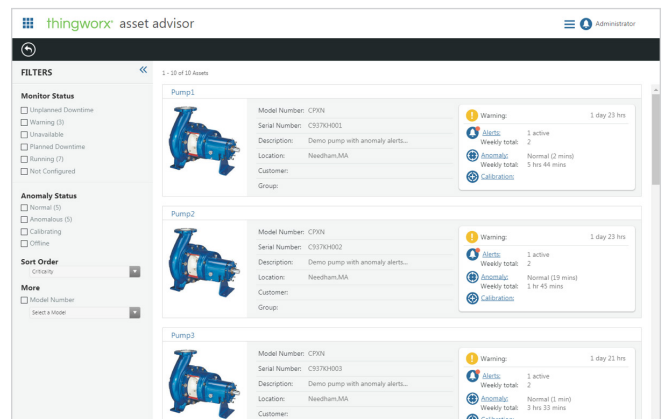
thingworx® asset advisor

Administrator

FILTERS

«

Monitor Status

Unplanned Downtime
Warning (3)
Unavailable
Planned Downtime
Running (7)
Not Configured

Anomaly Status

Normal (5)
Anomalous (5)
Calibrating
Offline

Sort Order

Criticality

More

Model Number

Select a Model

1 - 10 of 10 Assets

Pump1

Model Number: CPXN
Serial Number: C937KH001
Description: Demo pump with anomaly alerts...
Location: Needham,MA
Customer:
Group:

Warning: 1 day 23 hrs
Alerts: 1 active
Weekly total: 2
Anomaly: Normal (2 mins)
Weekly total: 5 hrs 44 mins
Calibration:

Pump2

Model Number: CPXN
Serial Number: C937KH002
Description: Demo pump with anomaly alerts...
Location: Needham,MA
Customer:
Group:

Warning: 1 day 23 hrs
Alerts: 1 active
Weekly total: 2
Anomaly: Normal (19 mins)
Weekly total: 1 hr 45 mins
Calibration:

Pump3

Model Number: CPXN
Serial Number: C937KH003
Description: Demo pump with anomaly alerts...
Location: Needham,MA
Customer:

Warning: 1 day 21 hrs
Alerts: 1 active
Weekly total: 2
Anomaly: Normal (1 min)
Weekly total: 3 hrs 33 mins
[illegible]